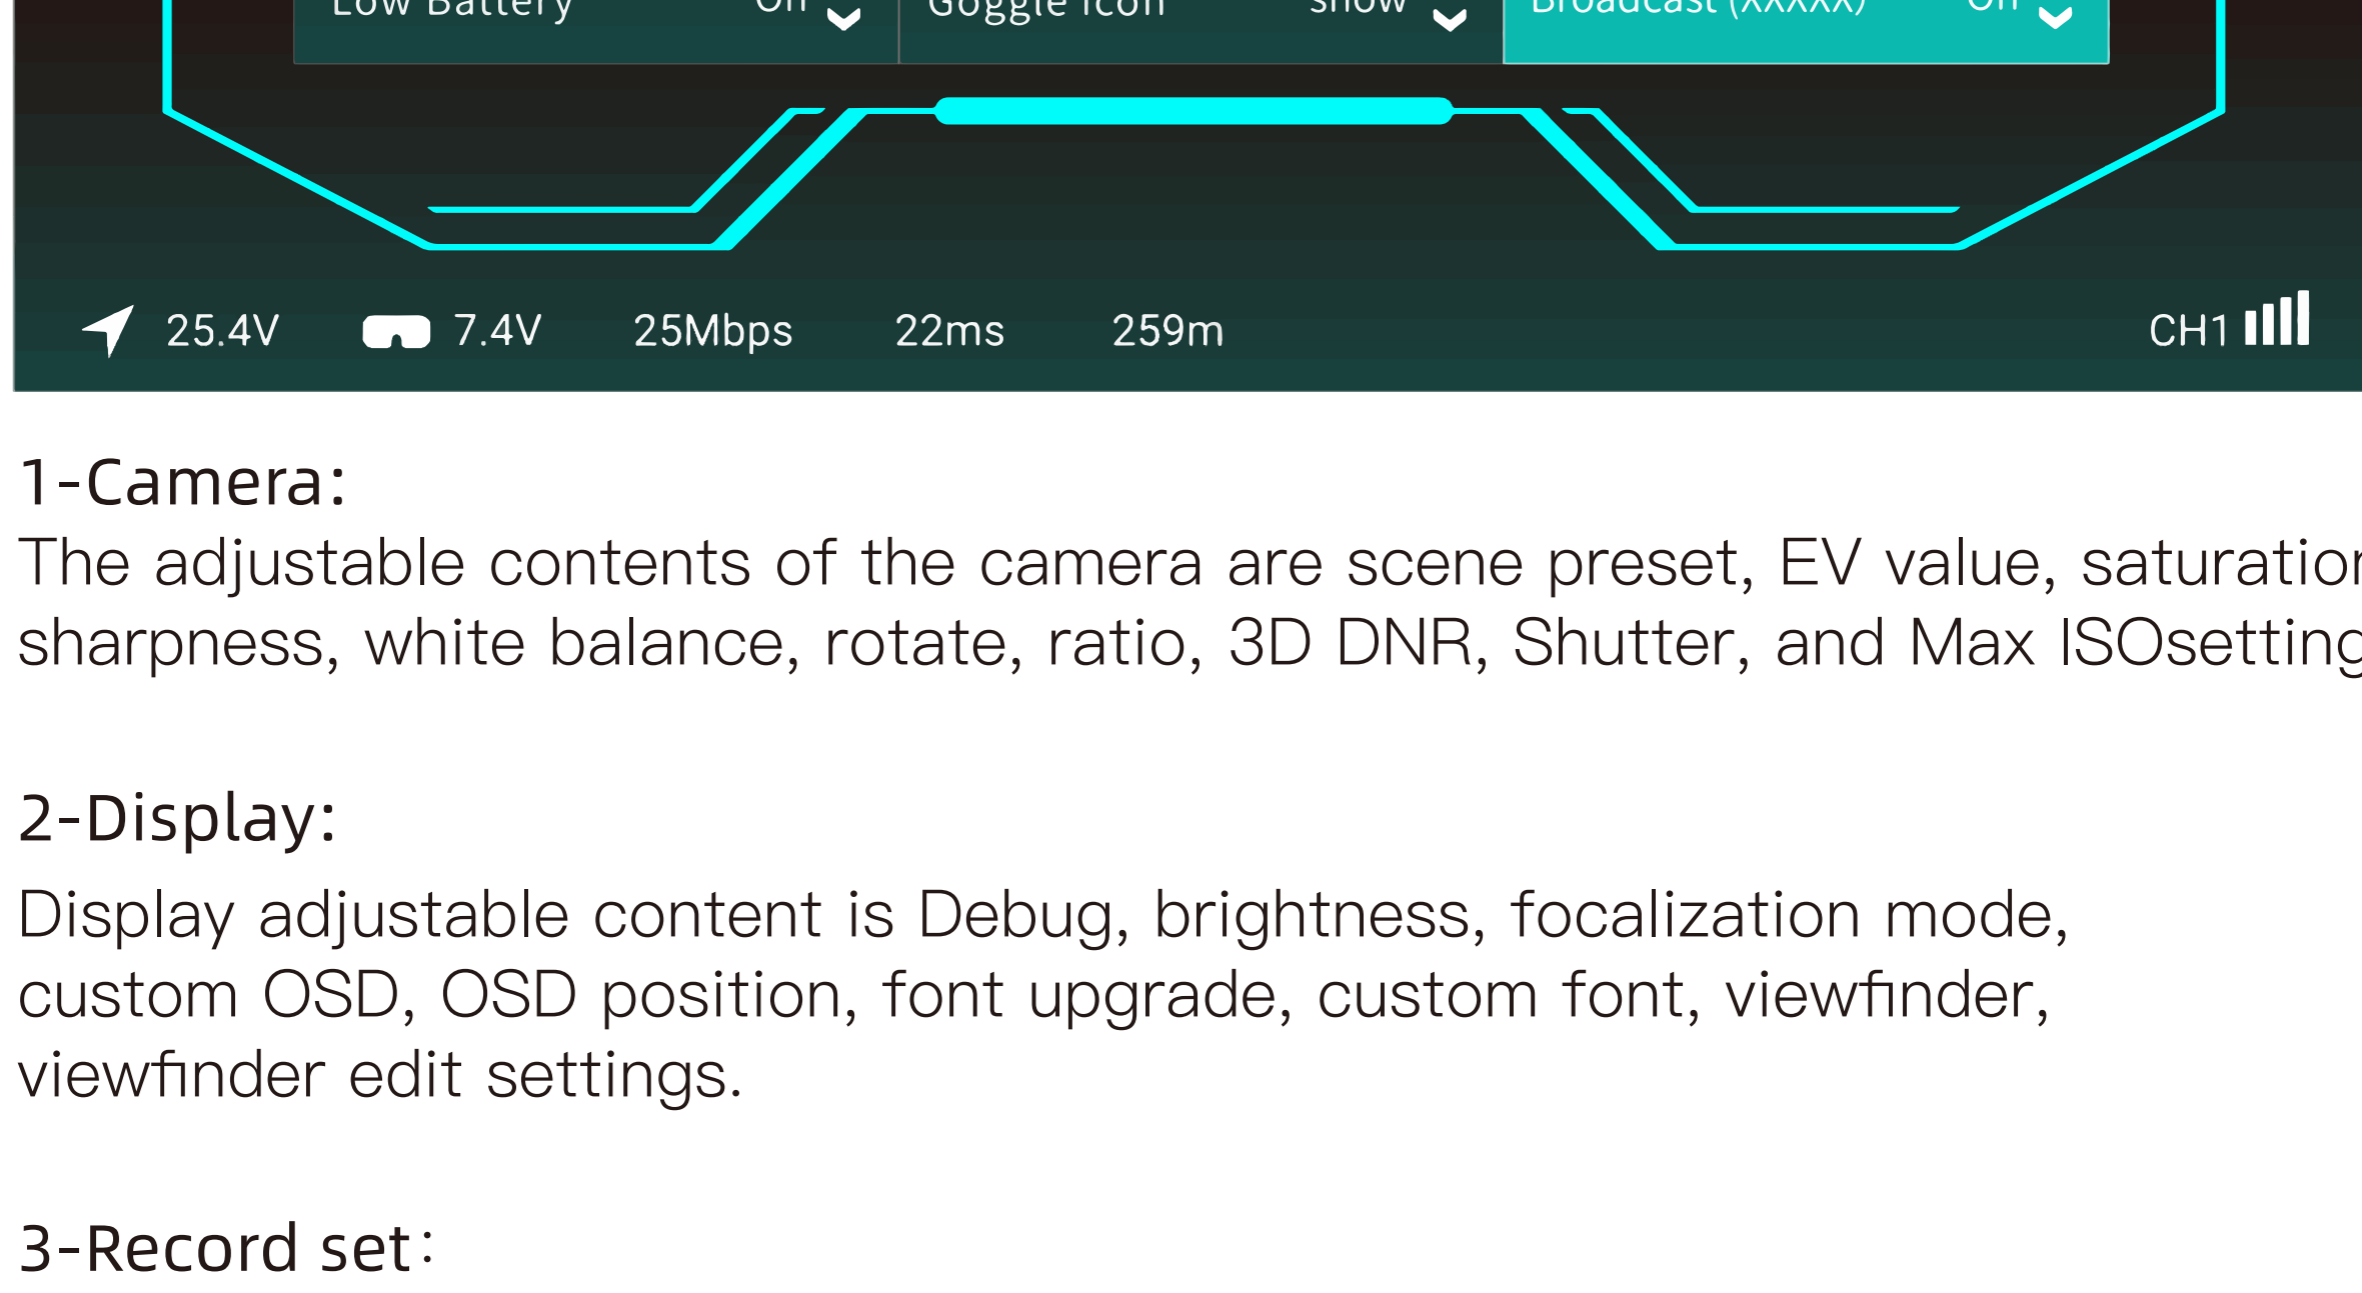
Low Battery On Goggle Icon show Broadcast (XXXXX) On

25.4V 7.4V 25Mbps 22ms 259m CH1

1-Camera:
The adjustable contents of the camera are scene preset, EV value, saturatio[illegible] sharpness, white balance, rotate, ratio, 3D DNR, Shutter, and Max ISOsetting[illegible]

2-Display:
Display adjustable content is Debug, brightness, focalization mode, custom OSD, OSD position, font upgrade, custom font, viewfinder, viewfinder edit settings.

3-Record set: